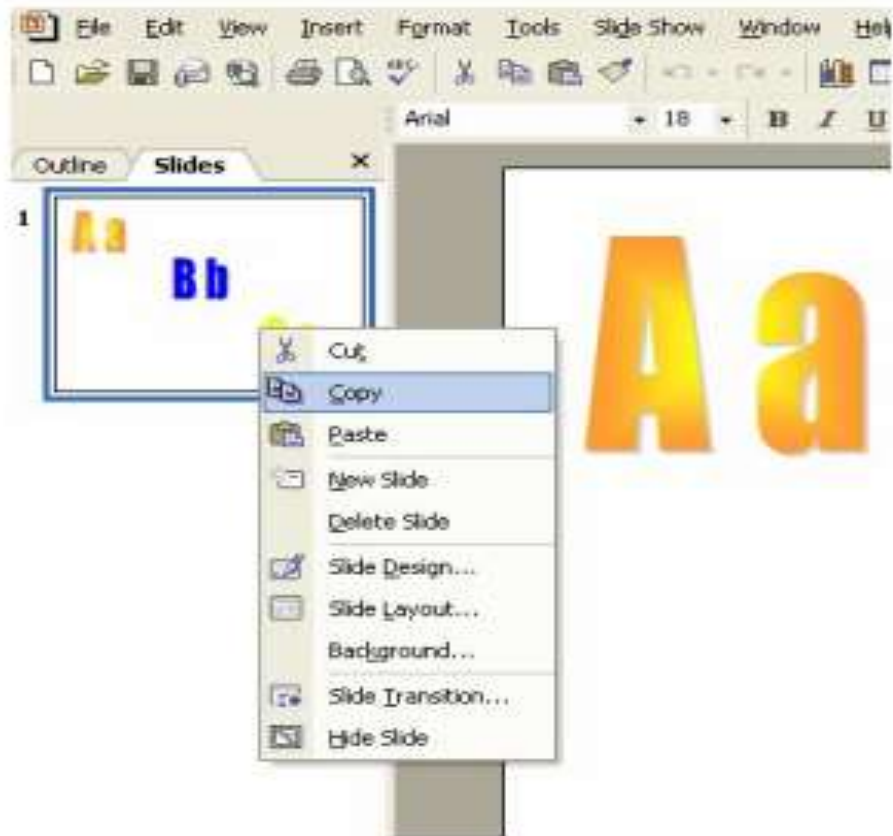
File Edit View Insert Format Tools Slide Show Window Hel

Arial 18 B I U

Outline Slides ×

1

Aa

Bb

Cut

Copy

Paste

New Slide

Delete Slide

Slide Design...

Slide Layout...

Background...

Slide Transition...

Hide Slide

Aa